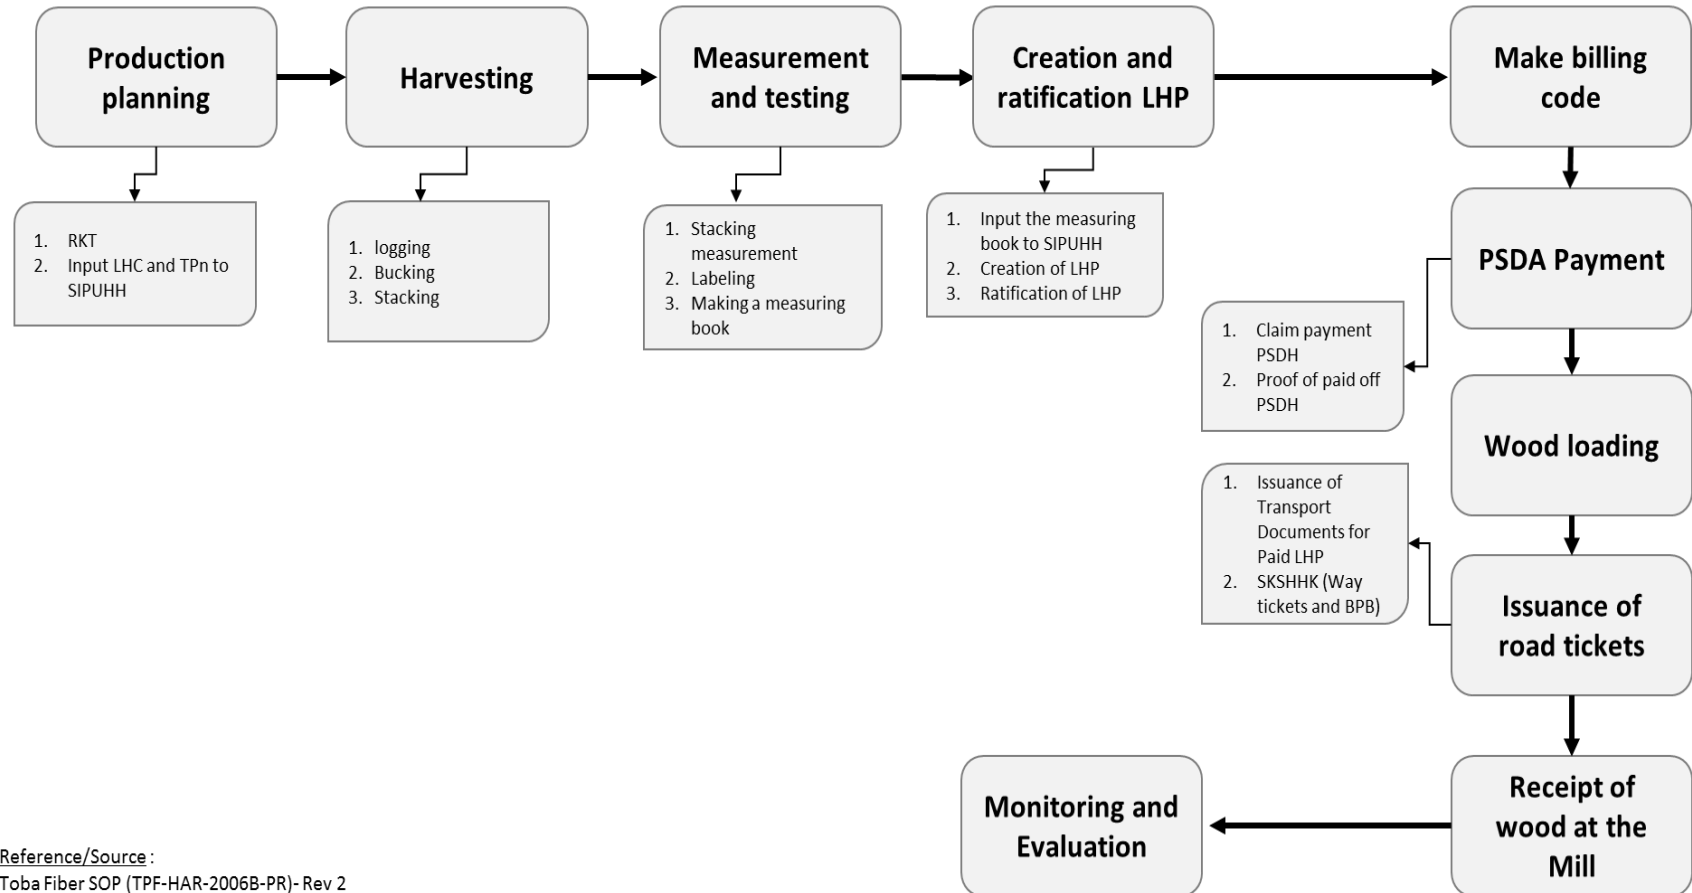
Production planning

1. RKT
2. Input LHC and TPn to SIPUHH

Harvesting

1. logging
2. Bucking
3. Stacking

Measurement and testing

1. Stacking measurement
2. Labeling
3. Making a measuring book

Creation and ratification LHP

1. Input the measuring book to SIPUHH
2. Creation of LHP
3. Ratification of LHP

Make billing code

PSDA Payment

1. Claim payment PSDH
2. Proof of paid off PSDH

Wood loading

1. Issuance of Transport Documents for Paid LHP
2. SKSHHK (Way tickets and BPB)

Issuance of road tickets

Receipt of wood at the Mill

Monitoring and Evaluation

Reference/Source :
Toba Fiber SOP (TPF-HAR-2006B-PR)- Rev 2